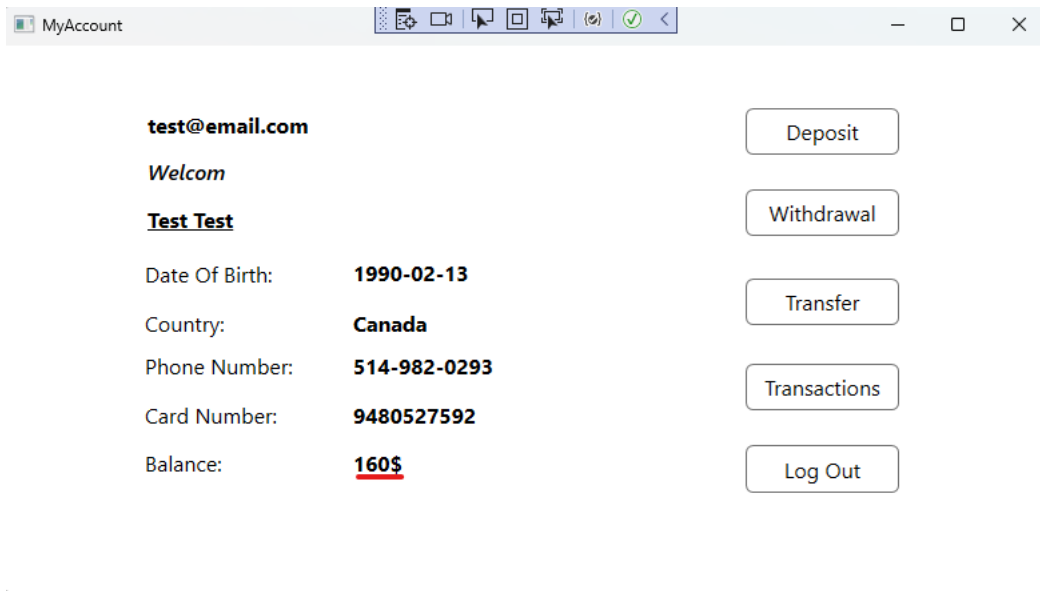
MyAccount

test@email.com

Welcom

Test Test

Date Of Birth: 1990-02-13

Country: Canada

Phone Number: 514-982-0293

Card Number: 9480527592

Balance: 160$

Deposit

Withdrawal

Transfer

Transactions

Log Out